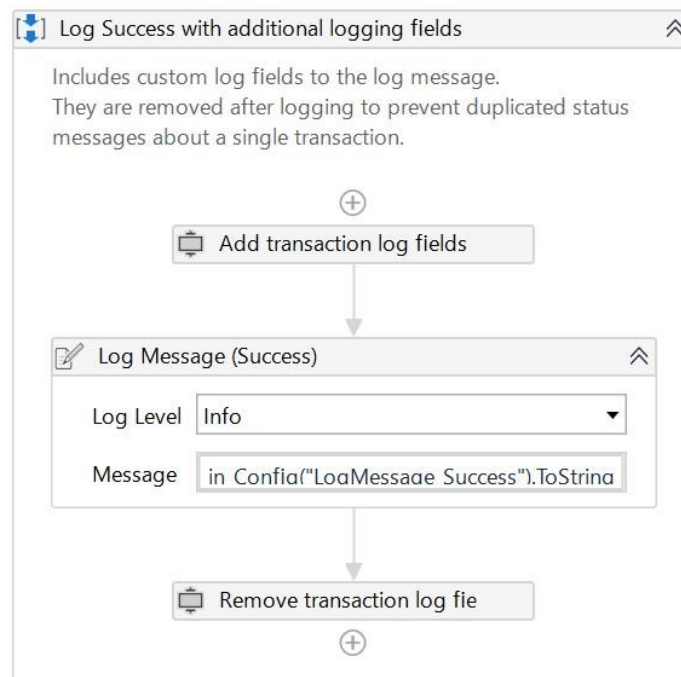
Log Success with additional logging fields

Includes custom log fields to the log message.
They are removed after logging to prevent duplicated status messages about a single transaction.

Add transaction log fields

Log Message (Success)

Log Level Info

Message in Config("LogMessage_Success").ToString

Remove transaction log fie